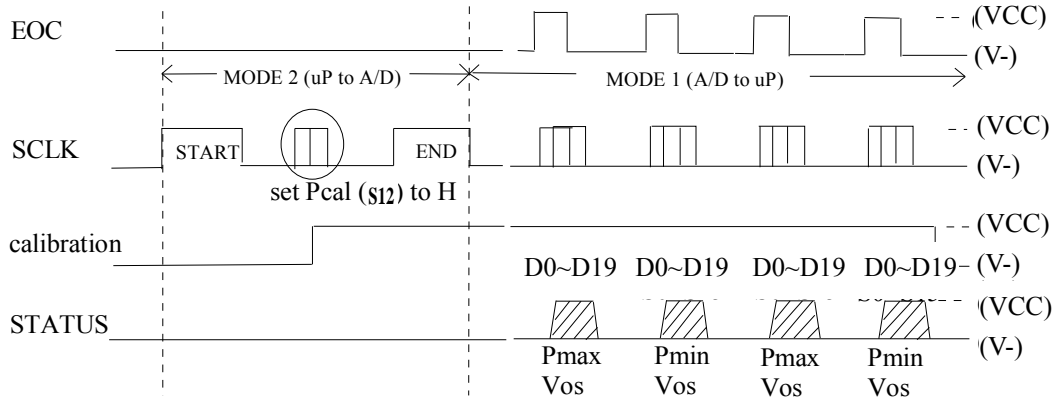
EOC

(VCC)

(V-)

MODE 2 (uP to A/D)

MODE 1 (A/D to uP)

SCLK

START

END

(VCC)

(V-)

set Pcal (S12) to H

calibration

(VCC)

D0~D19 D0~D19 D0~D19 D0~D19

(V-)

STATUS

(VCC)

(V-)

Pmax Vos

Pmin Vos

Pmax Vos

Pmin Vos